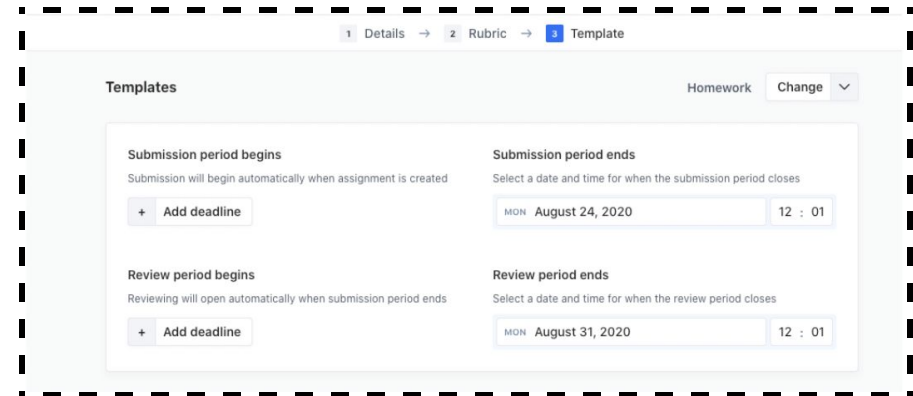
1 Details → 2 Rubric → 3 Template

Templates

Homework Change

Submission period begins
Submission will begin automatically when assignment is created
+ Add deadline

Submission period ends
Select a date and time for when the submission period closes
MON August 24, 2020 12 : 01

Review period begins
Reviewing will open automatically when submission period ends
+ Add deadline

Review period ends
Select a date and time for when the review period closes
MON August 31, 2020 12 : 01